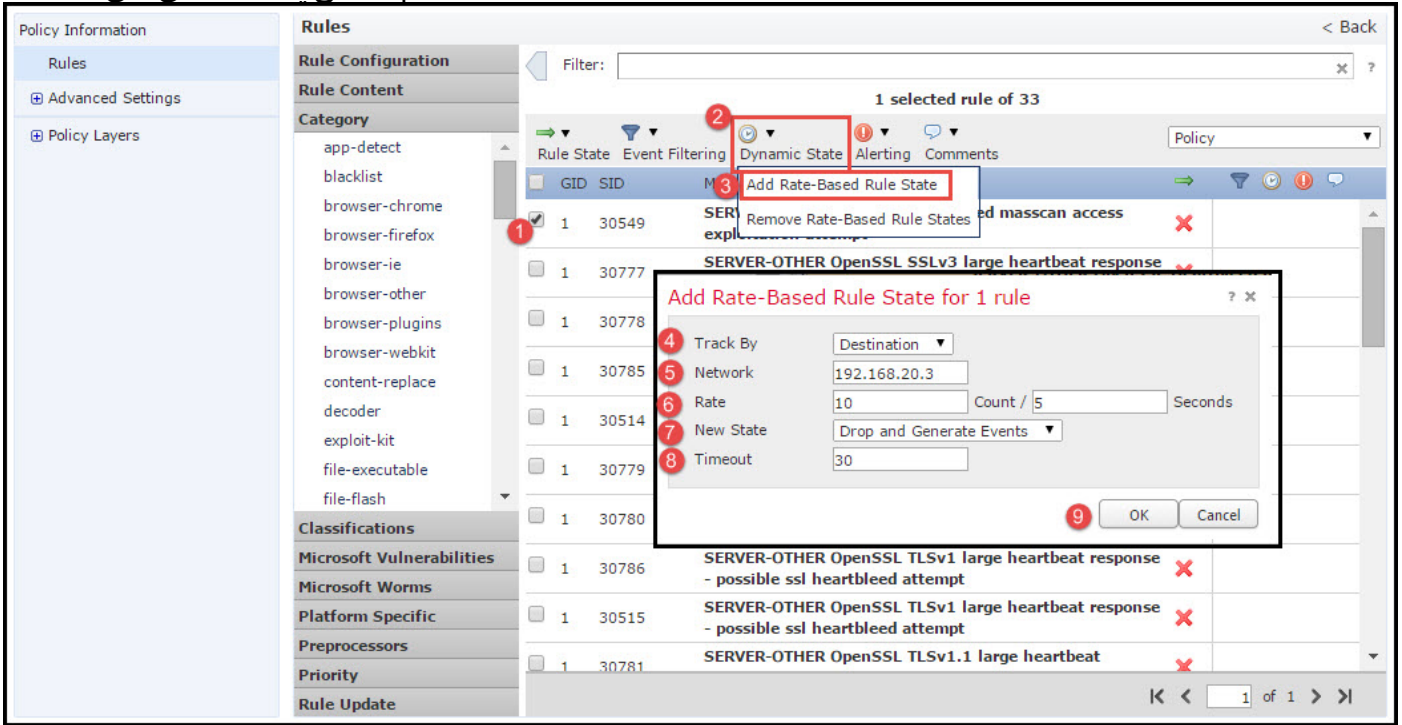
Policy Information
Rules
⊞ Advanced Settings
⊞ Policy Layers

Rules
< Back

Rule Configuration
Rule Content
Category
app-detect
blacklist
browser-chrome
browser-firefox
browser-ie
browser-other
browser-plugins
browser-webkit
content-replace
decoder
exploit-kit
file-executable
file-flash
Classifications
Microsoft Vulnerabilities
Microsoft Worms
Platform Specific
Preprocessors
Priority
Rule Update

Filter:
1 selected rule of 33

Rule State Event Filtering 2 Dynamic State Alerting Comments
Policy

GID SID M
3 Add Rate-Based Rule State
Remove Rate-Based Rule States

1 1 30549 SERV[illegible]ed masscan access expl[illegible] attempt
1 30777 SERVER-OTHER OpenSSL SSLv3 large heartbeat response
1 30778
1 30785
1 30514
1 30779
1 30780
1 30786 SERVER-OTHER OpenSSL TLSv1 large heartbeat response - possible ssl heartbleed attempt
1 30515 SERVER-OTHER OpenSSL TLSv1 large heartbeat response - possible ssl heartbleed attempt
1 30781 SERVER-OTHER OpenSSL TLSv1.1 large heartbeat

Add Rate-Based Rule State for 1 rule
? ✕
4 Track By Destination
5 Network 192.168.20.3
6 Rate 10 Count / 5 Seconds
7 New State Drop and Generate Events
8 Timeout 30
9 OK Cancel

1 of 1